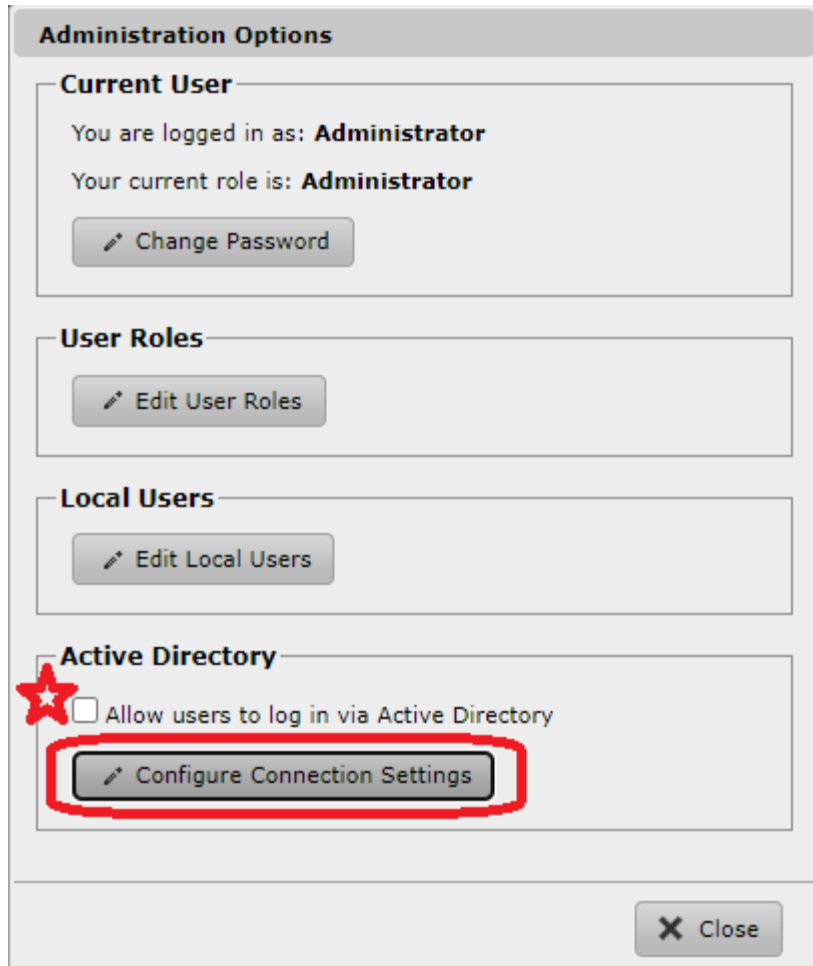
Administration Options

Current User

You are logged in as: **Administrator**

Your current role is: **Administrator**

Change Password

User Roles

Edit User Roles

Local Users

Edit Local Users

Active Directory

Allow users to log in via Active Directory

Configure Connection Settings

Close